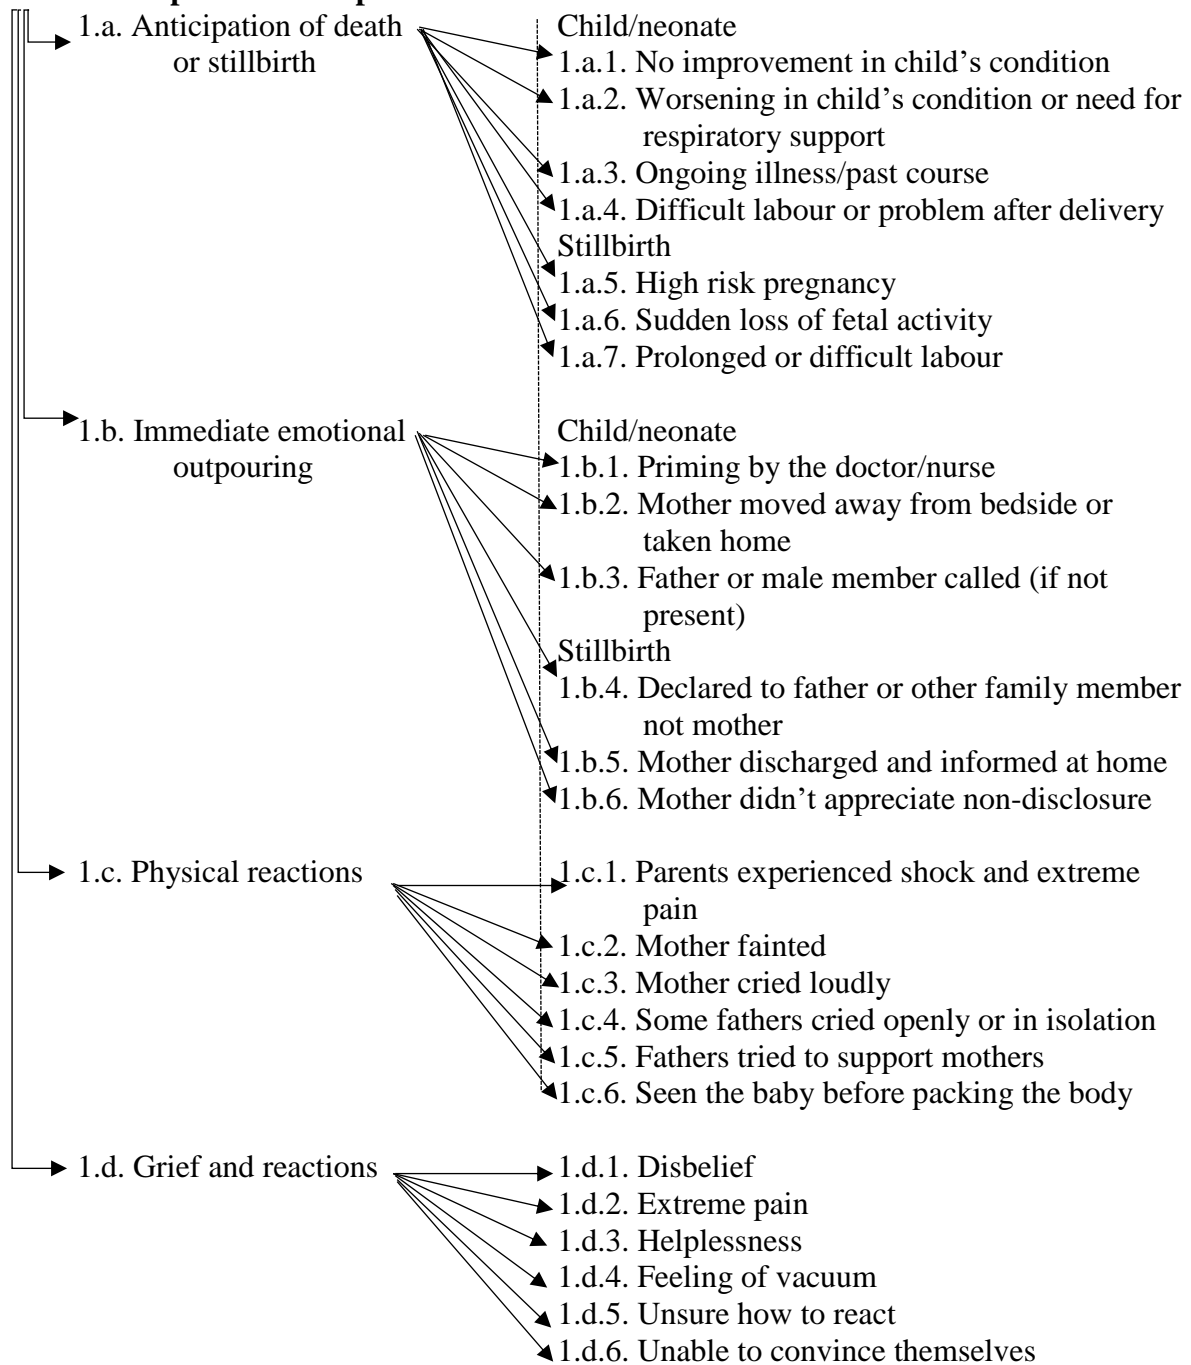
1.a. Anticipation of death or stillbirth

Child/neonate
1.a.1. No improvement in child's condition
1.a.2. Worsening in child's condition or need for respiratory support
1.a.3. Ongoing illness/past course
1.a.4. Difficult labour or problem after delivery
Stillbirth
1.a.5. High risk pregnancy
1.a.6. Sudden loss of fetal activity
1.a.7. Prolonged or difficult labour

1.b. Immediate emotional outpouring

Child/neonate
1.b.1. Priming by the doctor/nurse
1.b.2. Mother moved away from bedside or taken home
1.b.3. Father or male member called (if not present)
Stillbirth
1.b.4. Declared to father or other family member not mother
1.b.5. Mother discharged and informed at home
1.b.6. Mother didn't appreciate non-disclosure

1.c. Physical reactions

1.c.1. Parents experienced shock and extreme pain
1.c.2. Mother fainted
1.c.3. Mother cried loudly
1.c.4. Some fathers cried openly or in isolation
1.c.5. Fathers tried to support mothers
1.c.6. Seen the baby before packing the body

1.d. Grief and reactions

1.d.1. Disbelief
1.d.2. Extreme pain
1.d.3. Helplessness
1.d.4. Feeling of vacuum
1.d.5. Unsure how to react
1.d.6. Unable to convince themselves